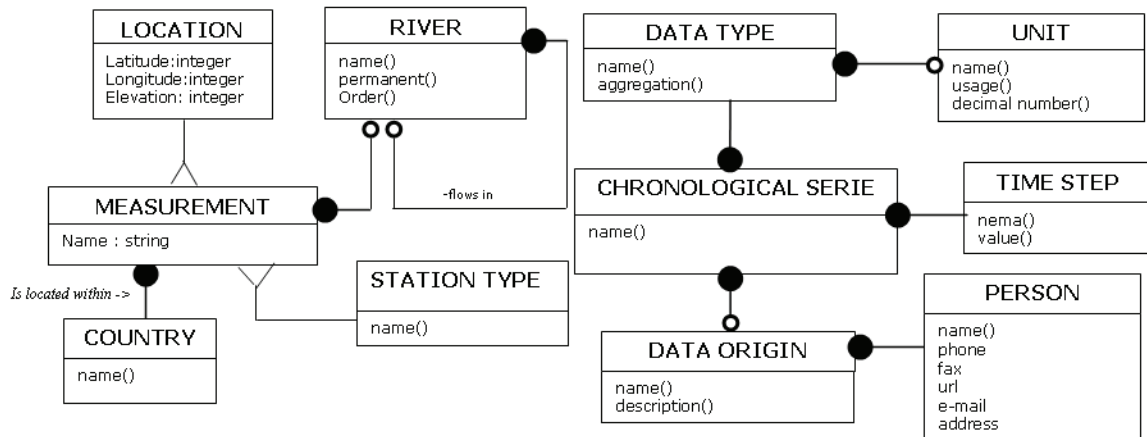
LOCATION
Latitude:integer
Longitude:integer
Elevation: integer

RIVER
name()
permanent()
Order()

DATA TYPE
name()
aggregation()

UNIT
name()
usage()
decimal number()

-flows in

MEASUREMENT
Name : string

CHRONOLOGICAL SERIE
name()

TIME STEP
nema()
value()

Is located within ->

STATION TYPE
name()

PERSON
name()
phone
fax
url
e-mail
address

COUNTRY
name()

DATA ORIGIN
name()
description()